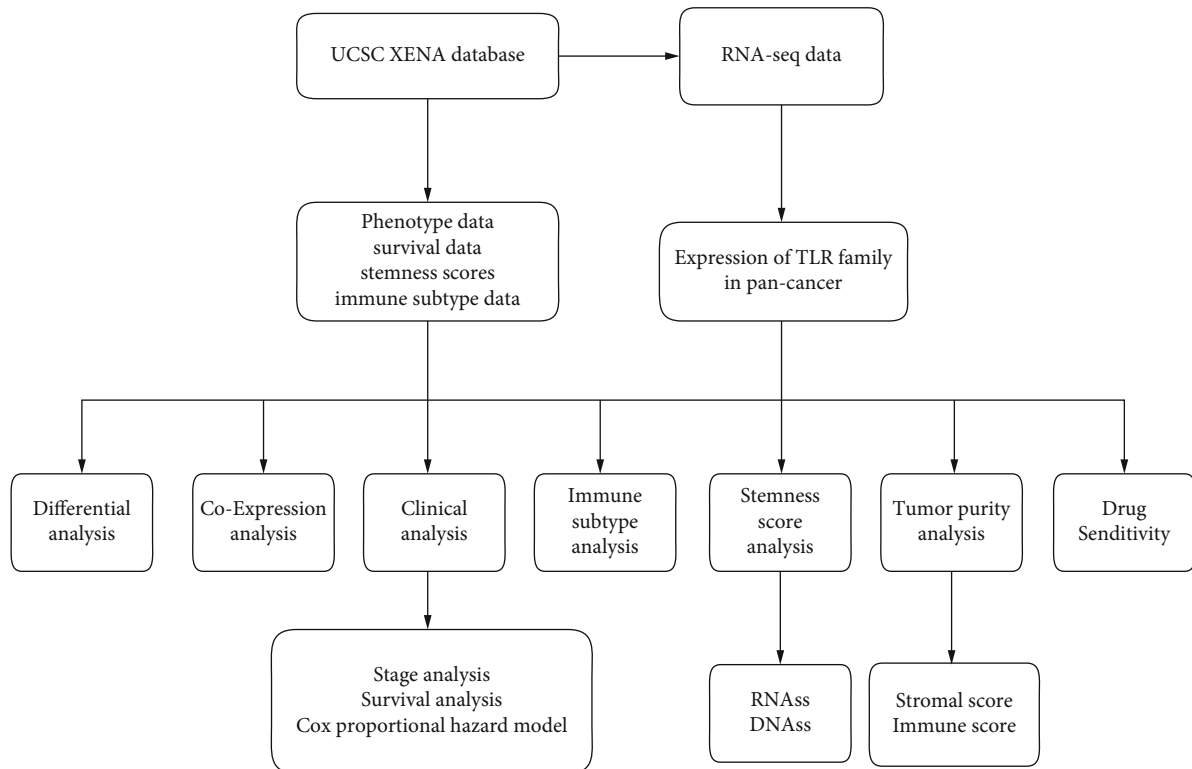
UCSC XENA database

RNA-seq data

Phenotype data
survival data
stemness scores
immune subtype data

Expression of TLR family
in pan-cancer

Differential analysis

Co-Expression analysis

Clinical analysis

Immune subtype analysis

Stemness score analysis

Tumor purity analysis

Drug Senditivity

Stage analysis
Survival analysis
Cox proportional hazard model

RNAss
DNAss

Stromal score
Immune score